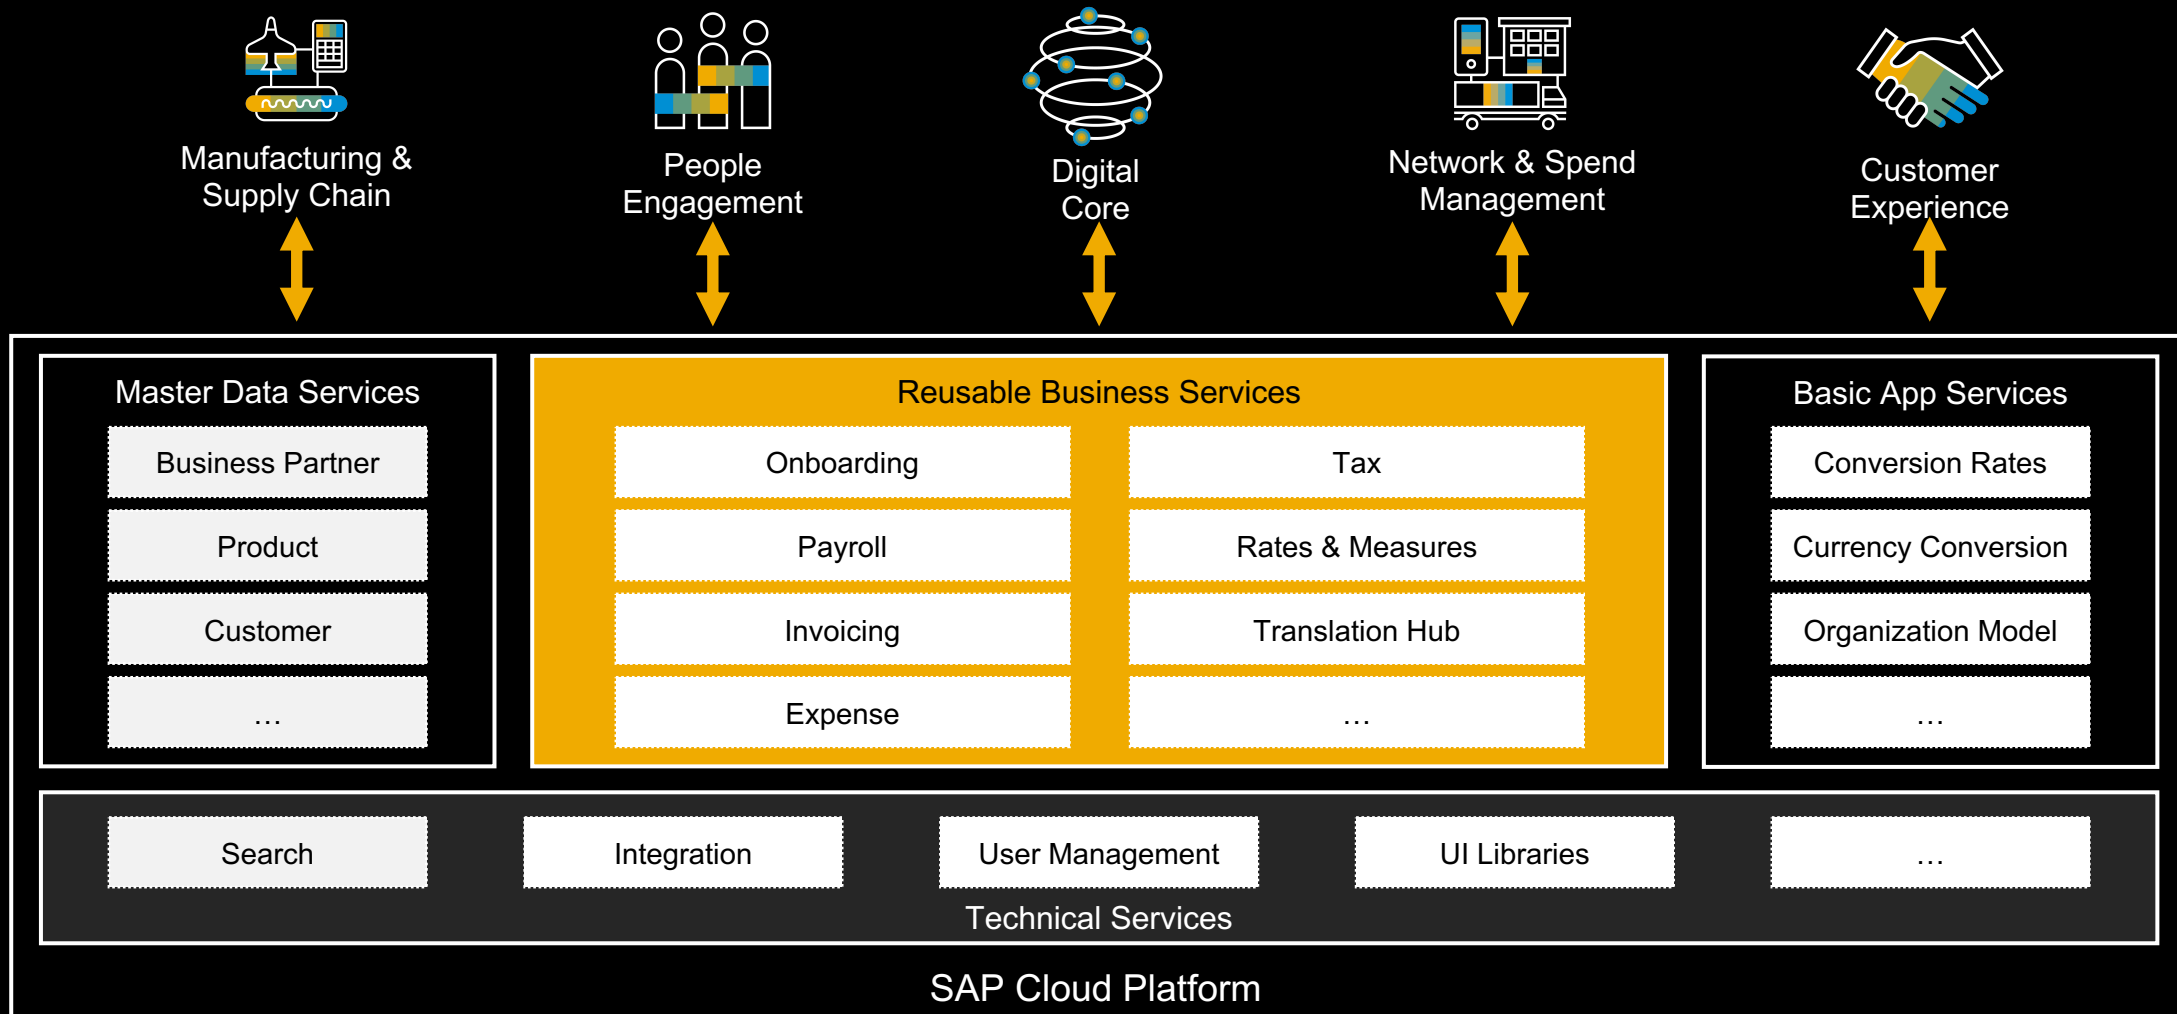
Manufacturing & Supply Chain

People Engagement

Digital Core

Network & Spend Management

Customer Experience

Master Data Services

Business Partner

Product

Customer

…

Reusable Business Services

| Onboarding | Tax |
|---|---|
| Payroll | Rates & Measures |
| Invoicing | Translation Hub |
| Expense | … |

Basic App Services

Conversion Rates

Currency Conversion

Organization Model

…

Search

Integration

User Management

UI Libraries

…

Technical Services

SAP Cloud Platform